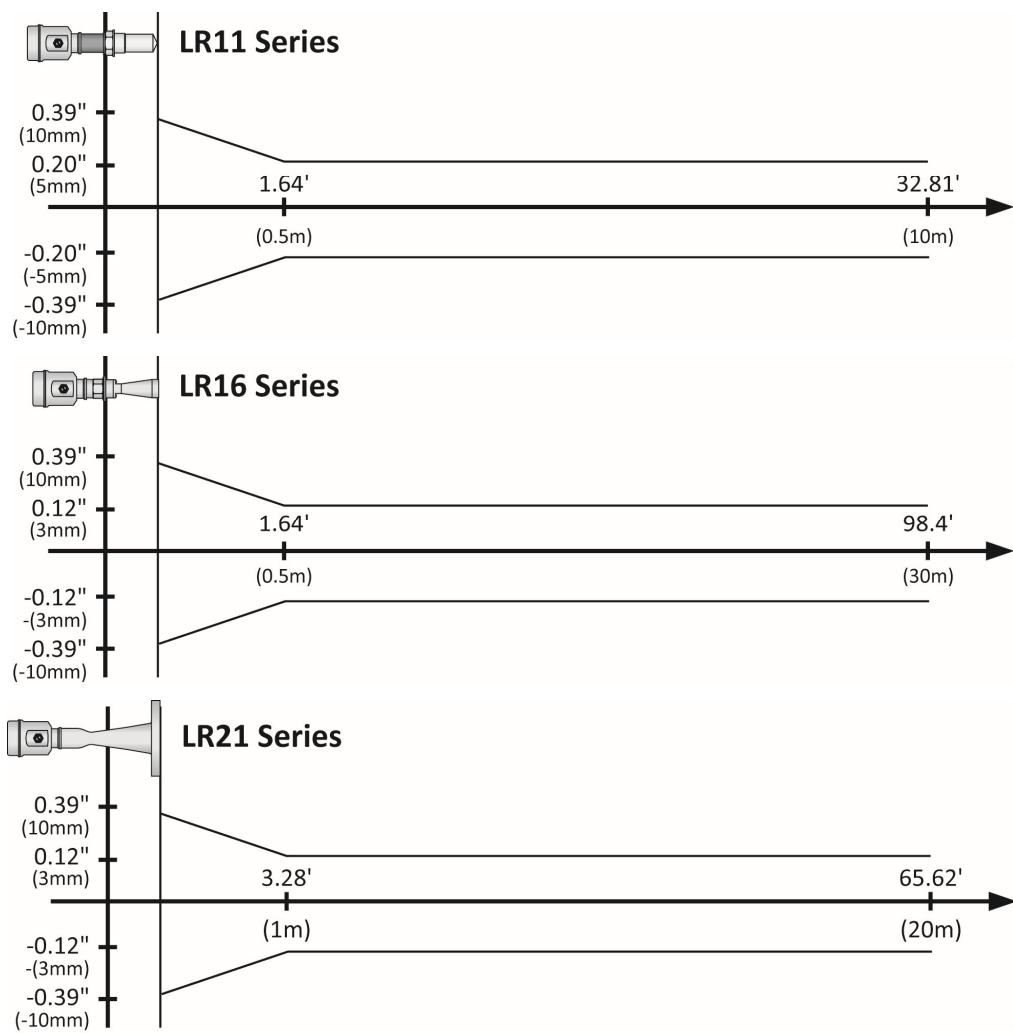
LR11 Series

0.39"
(10mm)
0.20"
(5mm)
1.64'
32.81'
(0.5m)
(10m)
-0.20"
(-5mm)
-0.39"
(-10mm)

LR16 Series

0.39"
(10mm)
0.12"
(3mm)
1.64'
98.4'
(0.5m)
(30m)
-0.12"
-(3mm)
-0.39"
(-10mm)

LR21 Series

0.39"
(10mm)
0.12"
(3mm)
3.28'
65.62'
(1m)
(20m)
-0.12"
-(3mm)
-0.39"
(-10mm)